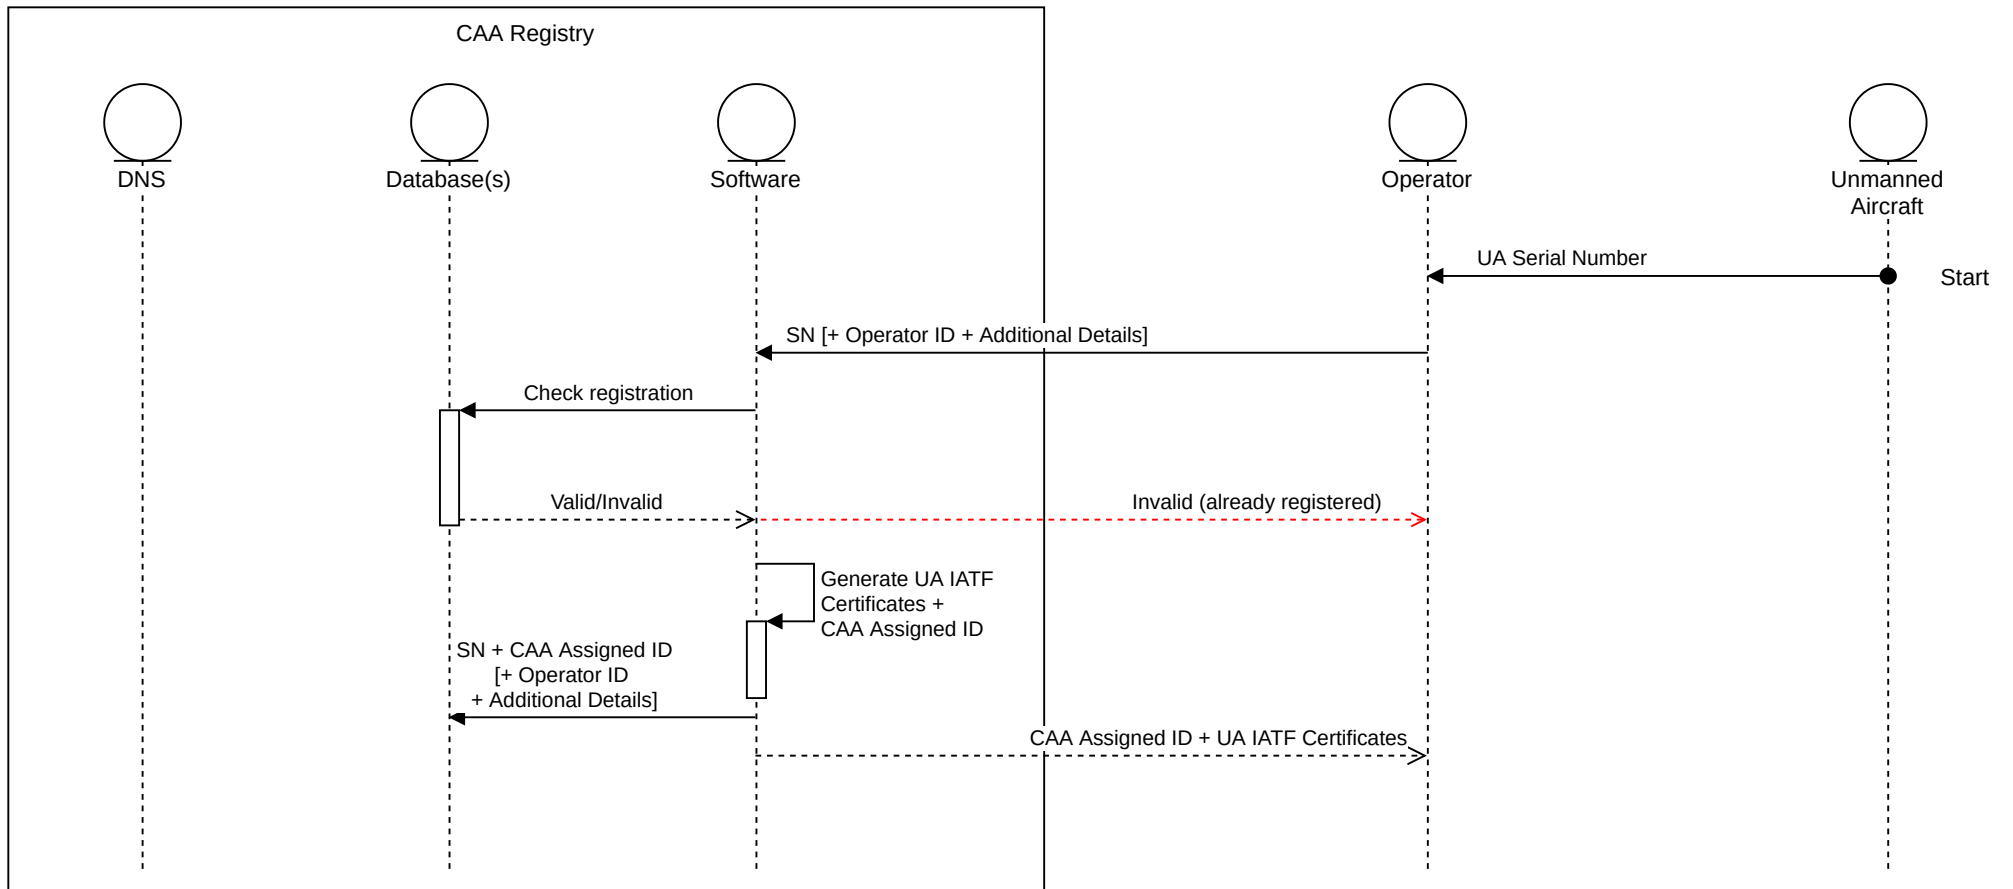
CAA Registry

DNS

Database(s)

Software

Operator

Unmanned Aircraft

UA Serial Number

Start

SN [+ Operator ID + Additional Details]

Check registration

Valid/Invalid

Invalid (already registered)

Generate UA IATF Certificates + CAA Assigned ID

SN + CAA Assigned ID [+ Operator ID + Additional Details]

CAA Assigned ID + UA IATF Certificates